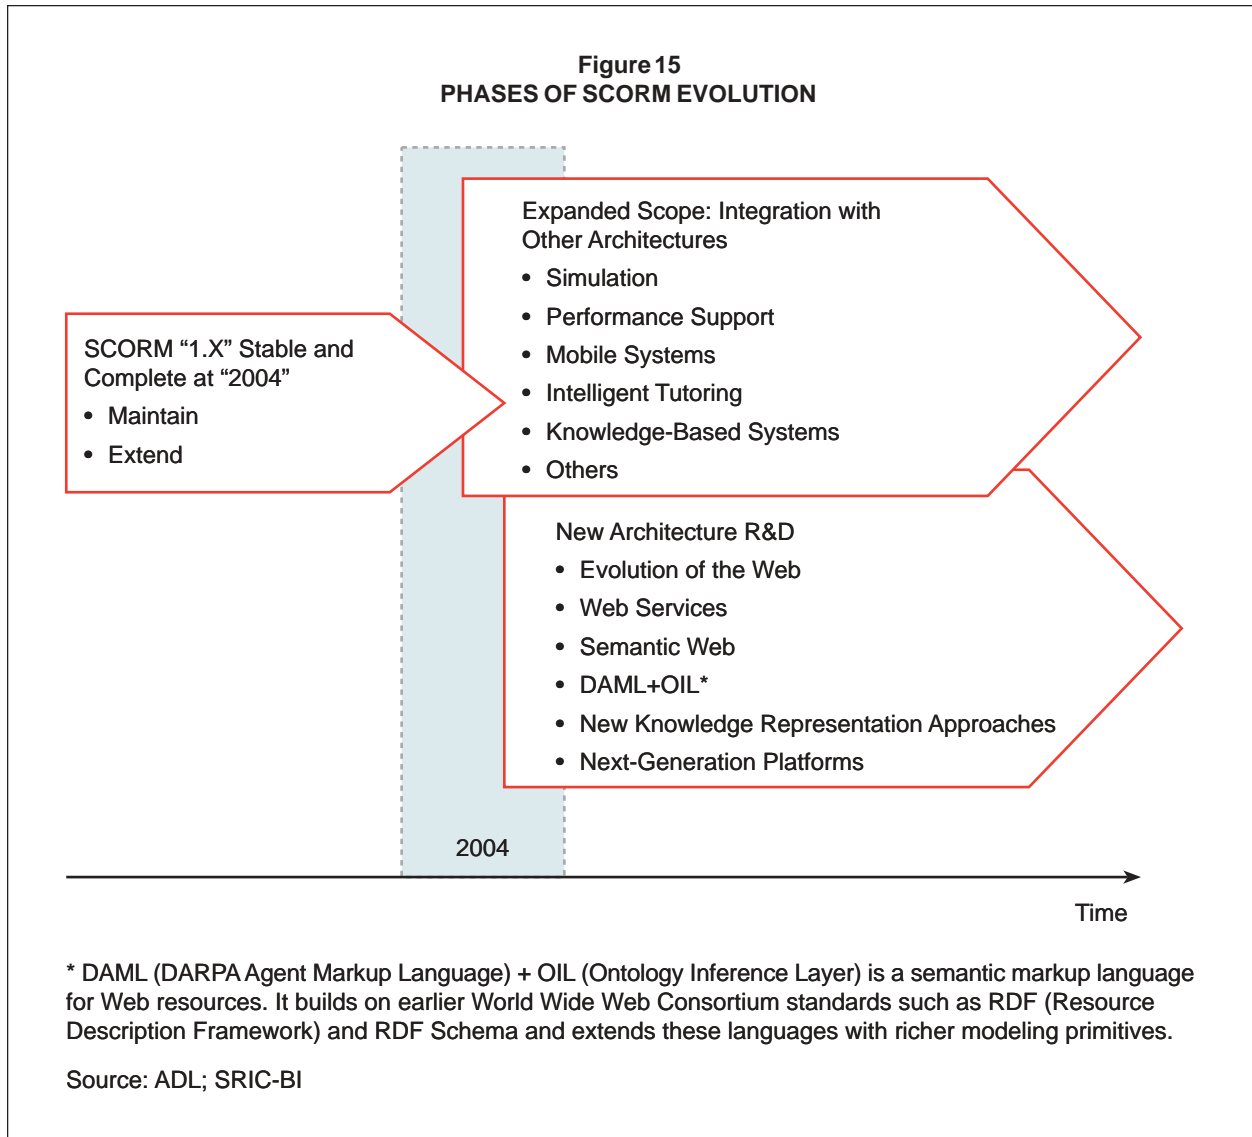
Figure 15
PHASES OF SCORM EVOLUTION

SCORM “1.X” Stable and Complete at “2004”
• Maintain
• Extend

Expanded Scope: Integration with Other Architectures
• Simulation
• Performance Support
• Mobile Systems
• Intelligent Tutoring
• Knowledge-Based Systems
• Others

New Architecture R&D
• Evolution of the Web
• Web Services
• Semantic Web
• DAML+OIL*
• New Knowledge Representation Approaches
• Next-Generation Platforms

2004

Time

* DAML (DARPA Agent Markup Language) + OIL (Ontology Inference Layer) is a semantic markup language for Web resources. It builds on earlier World Wide Web Consortium standards such as RDF (Resource Description Framework) and RDF Schema and extends these languages with richer modeling primitives.

Source: ADL; SRIC-BI